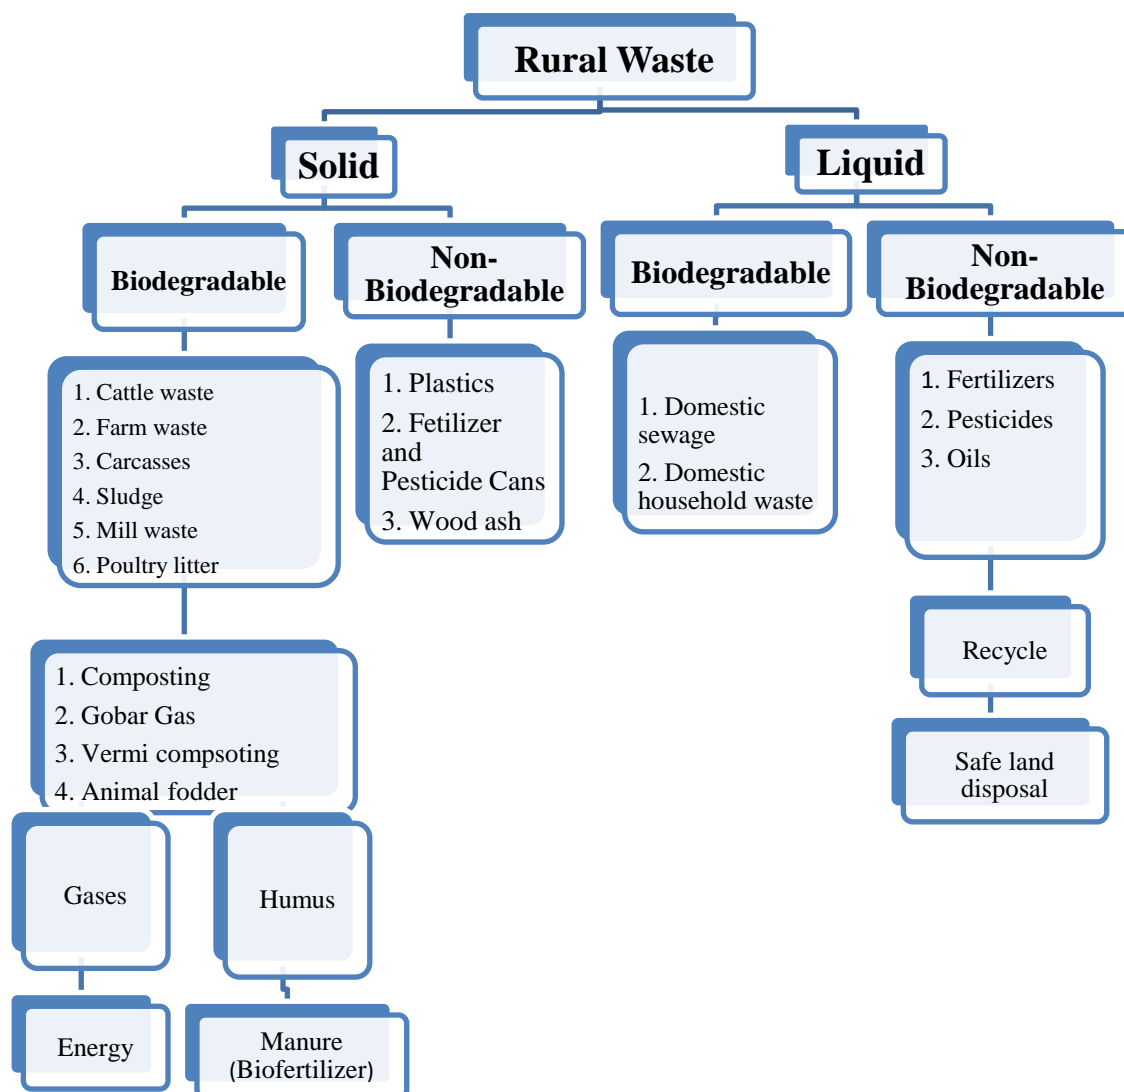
Rural Waste

Solid

Liquid

Biodegradable

Non-Biodegradable

Biodegradable

Non-Biodegradable

1. Cattle waste
2. Farm waste
3. Carcasses
4. Sludge
5. Mill waste
6. Poultry litter

1. Plastics
2. Fetilizer and Pesticide Cans
3. Wood ash

1. Domestic sewage
2. Domestic household waste

1. Fertilizers
2. Pesticides
3. Oils

Recycle

Safe land disposal

1. Composting
2. Gobar Gas
3. Vermi compsoting
4. Animal fodder

Gases

Humus

Energy

Manure (Biofertilizer)